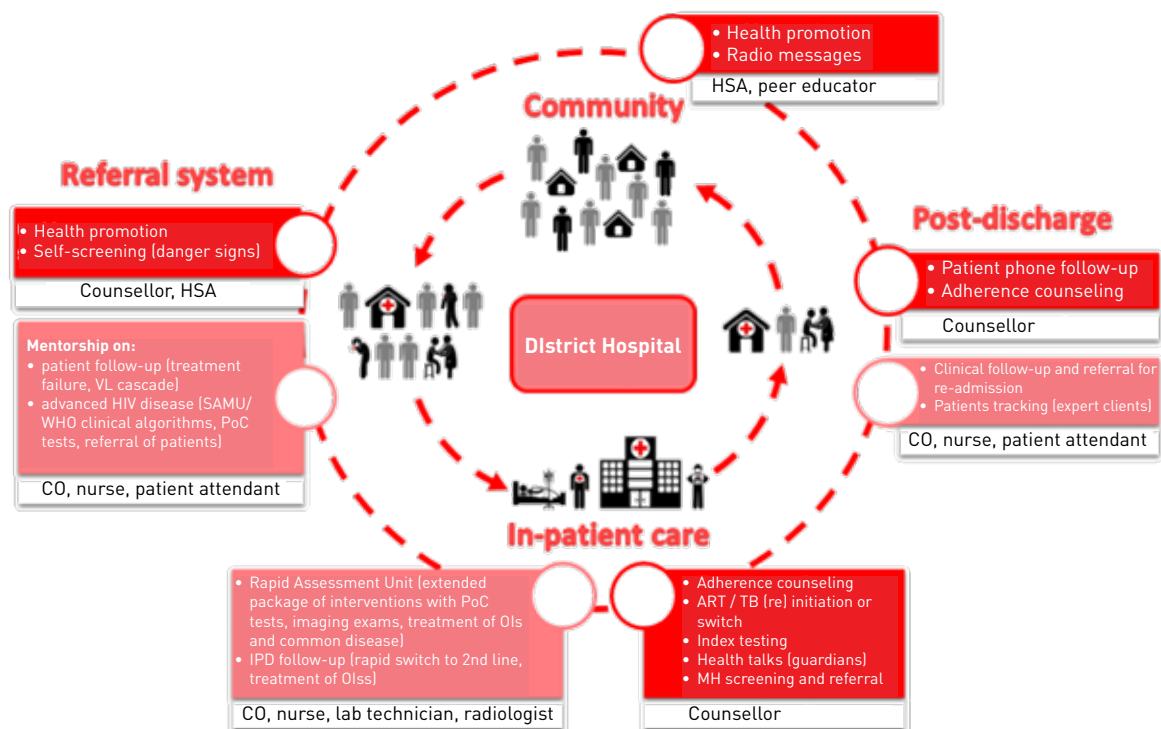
• Health promotion
• Radio messages
HSA, peer educator

Community

Referral system

• Health promotion
• Self-screening (danger signs)
Counsellor, HSA

Post-discharge

• Patient phone follow-up
• Adherence counseling
Counsellor

Mentorship on:
• patient follow-up (treatment failure, VL cascade)
• advanced HIV disease (SAMU/ WHO clinical algorithms, PoC tests, referral of patients)
CO, nurse, patient attendant

DIstrict Hospital

• Clinical follow-up and referral for re-admission
• Patients tracking (expert clients)
CO, nurse, patient attendant

In-patient care

• Rapid Assessment Unit (extended package of interventions with PoC tests, imaging exams, treatment of OIs and common disease)
• IPD follow-up (rapid switch to 2nd line, treatment of OIss)
CO, nurse, lab technician, radiologist

• Adherence counseling
• ART / TB (re) initiation or switch
• Index testing
• Health talks (guardians)
• MH screening and referral
Counsellor